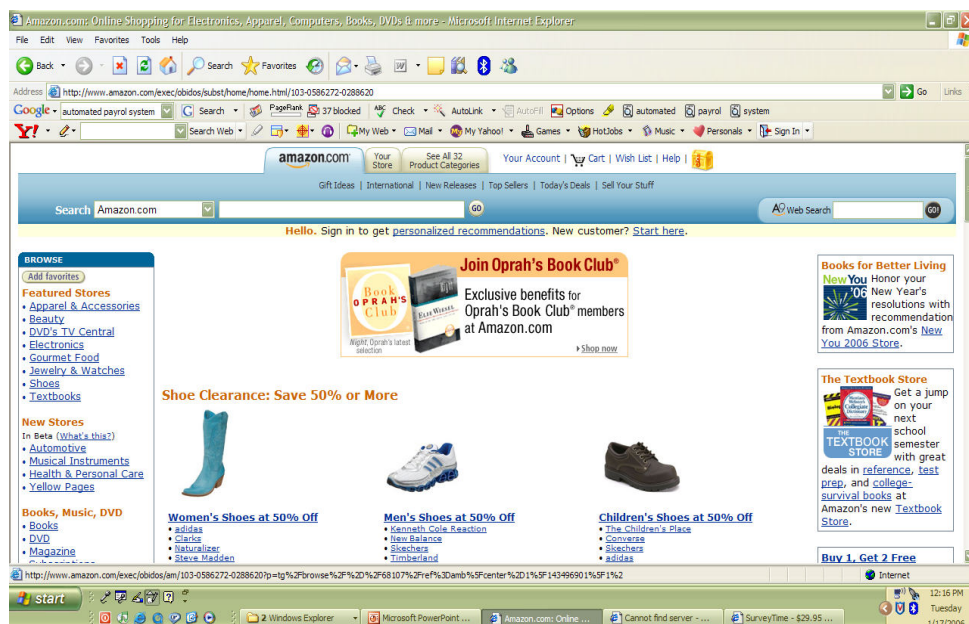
Amazon.com: Online Shopping for Electronics, Apparel, Computers, Books, DVDs & more - Microsoft Internet Explorer

File Edit View Favorites Tools Help

Back Search Favorites

Address http://www.amazon.com/exec/obidos/subst/home/home.html/103-0586272-0288620 Go Links

Google automated payrol system Search PageRank 37 blocked Check AutoLink AutoFill Options automated payrol system

Y! Search Web My Web Mail My Yahoo! Games HotJobs Music Personals Sign In

amazon.com Your Store See All 32 Product Categories Your Account | Cart | Wish List | Help |

Gift Ideas | International | New Releases | Top Sellers | Today's Deals | Sell Your Stuff

Search Amazon.com GO Web Search GO

Hello. Sign in to get personalized recommendations. New customer? Start here.

BROWSE
Add favorites

Featured Stores
• Apparel & Accessories
• Beauty
• DVD's TV Central
• Electronics
• Gourmet Food
• Jewelry & Watches
• Shoes
• Textbooks

New Stores
In Beta (What's this?)
• Automotive
• Musical Instruments
• Health & Personal Care
• Yellow Pages

Books, Music, DVD
• Books
• DVD
• Magazine

Join Oprah's Book Club®
Book Oprah's Club
Exclusive benefits for Oprah's Book Club® members at Amazon.com
Night, Oprah's latest selection
Shop now

Shoe Clearance: Save 50% or More

Women's Shoes at 50% Off
• adidas
• Clarks
• Naturalizer
• Steve Madden

Men's Shoes at 50% Off
• Kenneth Cole Reaction
• New Balance
• Skechers
• Timberland

Children's Shoes at 50% Off
• The Children's Place
• Converse
• Skechers
• adidas

Books for Better Living
New You '06 Honor your New Year's resolutions with recommendation from Amazon.com's New You 2006 Store.

The Textbook Store
THE TEXTBOOK STORE
Get a jump on your next school semester with great deals in reference, test prep, and college-survival books at Amazon's new Textbook Store.

Buy 1, Get 2 Free

http://www.amazon.com/exec/obidos/am/103-0586272-0288620?p=tg%2Fbrowse%2F%2D%2F68107%2Fref%3Damb%5Fcenter%2D1%5F143496901%5F1%2 Internet

start 2 Windows Explorer Microsoft PowerPoint ... Amazon.com: Online ... Cannot find server - ... SurveyTime - $29.95 ... 12:16 PM Tuesday 1/17/2006